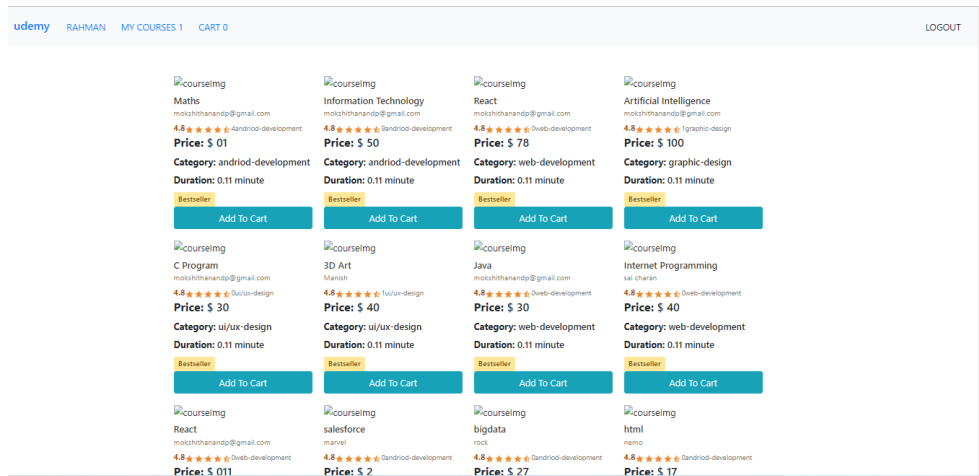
udemy RAHMAN MY COURSES 1 CART 0 LOGOUT

courseImg
Maths
mokshithanandp@gmail.com
4.8 4andriod-development
Price: $ 01
Category: andriod-development
Duration: 0.11 minute
Bestseller
Add To Cart

courseImg
Information Technology
mokshithanandp@gmail.com
4.8 9andriod-development
Price: $ 50
Category: andriod-development
Duration: 0.11 minute
Bestseller
Add To Cart

courseImg
React
mokshithanandp@gmail.com
4.8 0web-development
Price: $ 78
Category: web-development
Duration: 0.11 minute
Bestseller
Add To Cart

courseImg
Artificial Intelligence
mokshithanandp@gmail.com
4.8 1graphic-design
Price: $ 100
Category: graphic-design
Duration: 0.11 minute
Bestseller
Add To Cart

courseImg
C Program
mokshithanandp@gmail.com
4.8 0ui/ux-design
Price: $ 30
Category: ui/ux-design
Duration: 0.11 minute
Bestseller
Add To Cart

courseImg
3D Art
Manish
4.8 1ui/ux-design
Price: $ 40
Category: ui/ux-design
Duration: 0.11 minute
Bestseller
Add To Cart

courseImg
Java
mokshithanandp@gmail.com
4.8 0web-development
Price: $ 30
Category: web-development
Duration: 0.11 minute
Bestseller
Add To Cart

courseImg
Internet Programming
sai charan
4.8 0web-development
Price: $ 40
Category: web-development
Duration: 0.11 minute
Bestseller
Add To Cart

courseImg
React
mokshithanandp@gmail.com
4.8 0web-development
Price: $ 011

courseImg
salesforce
marvel
4.8 0andriod-development
Price: $ 2

courseImg
bigdata
rock
4.8 0andriod-development
Price: $ 27

courseImg
html
nemo
4.8 0andriod-development
Price: $ 17